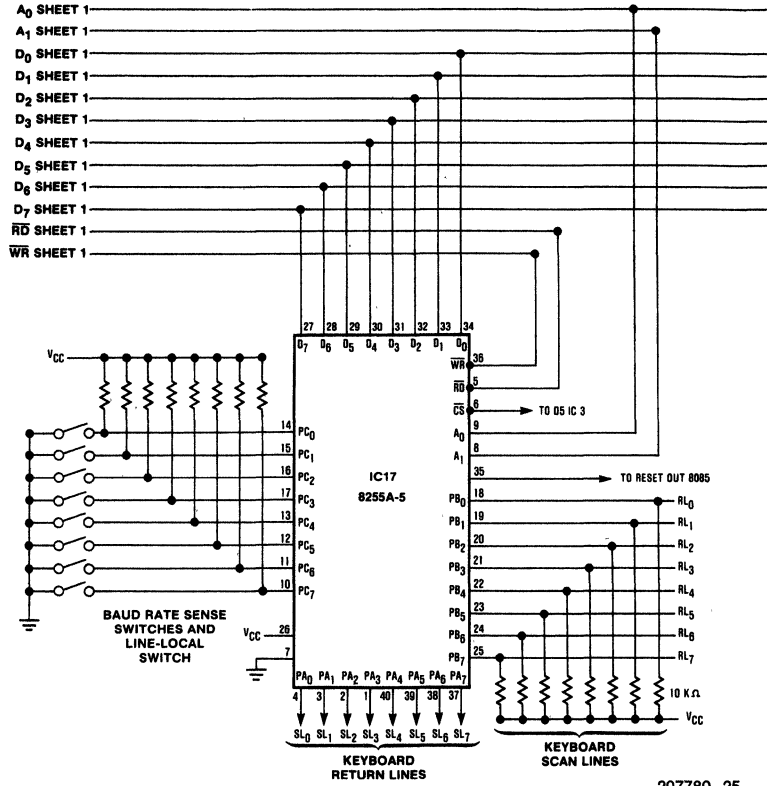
$A_0$ SHEET 1
$A_1$ SHEET 1
$D_0$ SHEET 1
$D_1$ SHEET 1
$D_2$ SHEET 1
$D_3$ SHEET 1
$D_4$ SHEET 1
$D_5$ SHEET 1
$D_6$ SHEET 1
$D_7$ SHEET 1
$\overline{RD}$ SHEET 1
$\overline{WR}$ SHEET 1

27 28 29 30 31 32 33 34
$D_7$ $D_6$ $D_5$ $D_4$ $D_3$ $D_2$ $D_1$ $D_0$

$V_{CC}$

14 $PC_0$
15 $PC_1$
16 $PC_2$
17 $PC_3$
13 $PC_4$
12 $PC_5$
11 $PC_6$
10 $PC_7$

IC17
8255A-5

36 $\overline{WR}$
5 $\overline{RD}$
6 $\overline{CS}$
TO 05 IC 3
9 $A_0$
8 $A_1$
35
TO RESET OUT 8085

18 $PB_0$ $RL_0$
19 $PB_1$ $RL_1$
20 $PB_2$ $RL_2$
21 $PB_3$ $RL_3$
22 $PB_4$ $RL_4$
23 $PB_5$ $RL_5$
24 $PB_6$ $RL_6$
25 $PB_7$ $RL_7$

BAUD RATE SENSE SWITCHES AND LINE-LOCAL SWITCH

$V_{CC}$ 26
7

$PA_0$ $PA_1$ $PA_2$ $PA_3$ $PA_4$ $PA_5$ $PA_6$ $PA_7$
4 3 2 1 40 39 38 37
$SL_0$ $SL_1$ $SL_2$ $SL_3$ $SL_4$ $SL_5$ $SL_6$ $SL_7$

10 KΩ
$V_{CC}$

KEYBOARD RETURN LINES

KEYBOARD SCAN LINES

207780–25